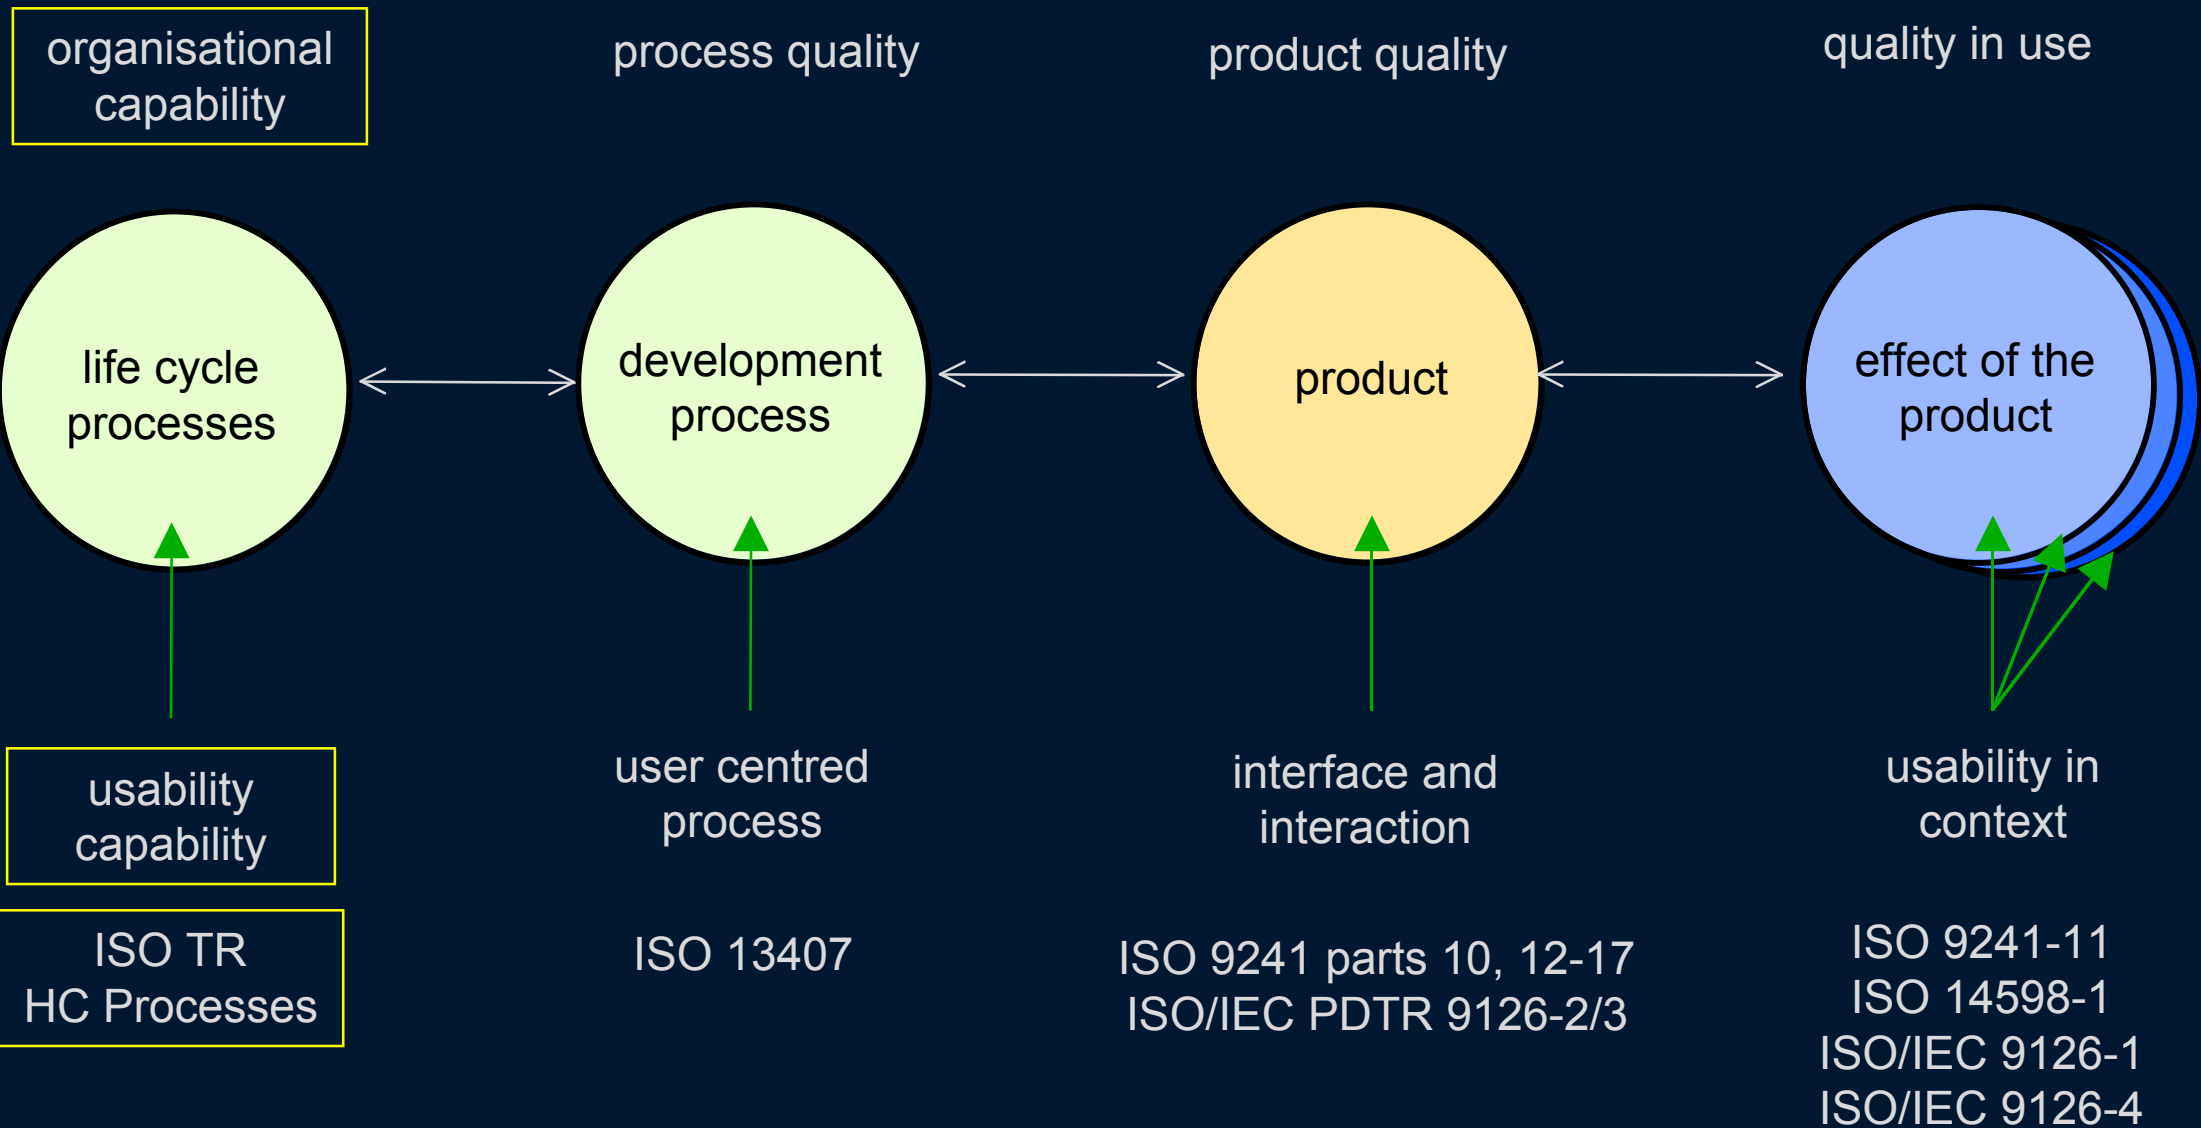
organisational capability

process quality

product quality

quality in use

life cycle processes

development process

product

effect of the product

usability capability

user centred process

interface and interaction

usability in context

ISO TR HC Processes

ISO 13407

ISO 9241 parts 10, 12-17
ISO/IEC PDTR 9126-2/3

ISO 9241-11
ISO 14598-1
ISO/IEC 9126-1
ISO/IEC 9126-4